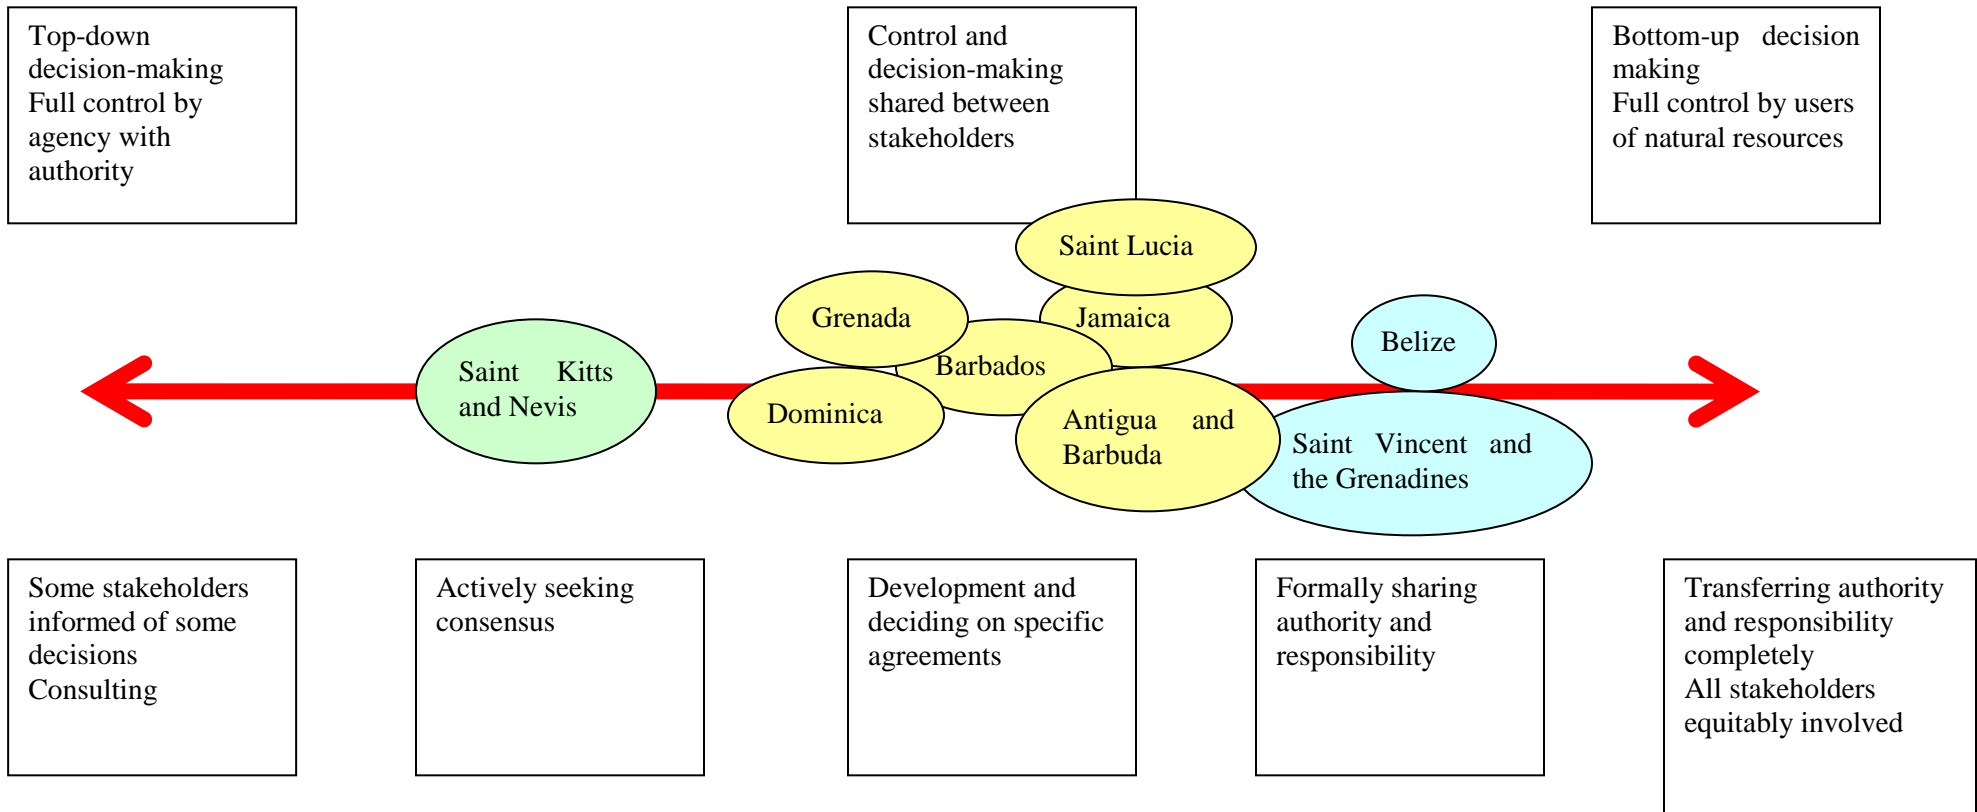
Top-down decision-making
Full control by agency with authority

Control and decision-making shared between stakeholders

Bottom-up decision making
Full control by users of natural resources

Saint Lucia

Grenada

Jamaica

Belize

Saint Kitts and Nevis

Barbados

Dominica

Antigua and Barbuda

Saint Vincent and the Grenadines

Some stakeholders informed of some decisions
Consulting

Actively seeking consensus

Development and deciding on specific agreements

Formally sharing authority and responsibility

Transferring authority and responsibility completely
All stakeholders equitably involved